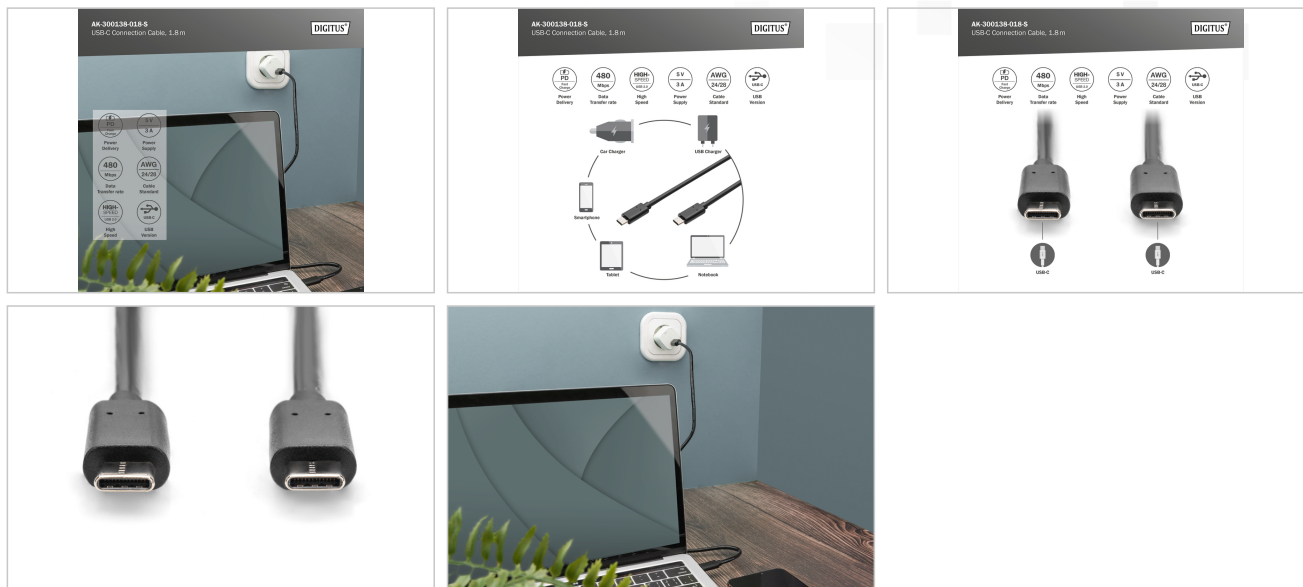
AK-300138-018-S
USB-C Connection Cable, 1.8 m

DIGITUS

PD Fast Charge
Power Delivery

5 V 3 A
Power Supply

480 Mbps
Data Transfer rate

AWG 24/28
Cable Standard

HIGH-SPEED USB 2.0
High Speed

USB-C
USB Version

AK-300138-018-S
USB-C Connection Cable, 1.8 m

DIGITUS

PD Fast Charge
Power Delivery

480 Mbps
Data Transfer rate

HIGH-SPEED USB 2.0
High Speed

5 V 3 A
Power Supply

AWG 24/28
Cable Standard

USB-C
USB Version

Car Charger

USB Charger

Smartphone

Tablet

Notebook

AK-300138-018-S
USB-C Connection Cable, 1.8 m

DIGITUS

PD Fast Charge
Power Delivery

480 Mbps
Data Transfer rate

HIGH-SPEED USB 2.0
High Speed

5 V 3 A
Power Supply

AWG 24/28
Cable Standard

USB-C
USB Version

USB-C

USB-C